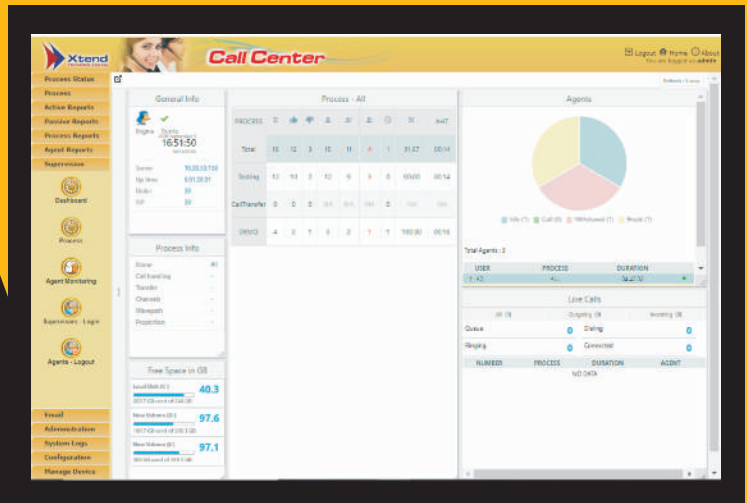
Xtend

Call Center

Logout Home About
You are logged in as admin

Process Status
Process
Action Reports
Passive Reports
Process Reports
Agent Reports
Supervision

Dashboard
Process
Agent Monitoring
Supervisors - Login
Agents - Logout

Email
Administration
System Logs
Configuration
Manage Device

General Info

Ringing
16:51:50

Server
Up time
Node
SIP

Process Info

Name
Call handling
Transfer
Channels
Wavepath
Projection

Free Space in GB

Local Disk (C:)
40.3

New Volume (D:)
97.6

New Volume (E:)
97.1

Process - All

| PROCESS | | | | | | | | | | |
|---|---|---|---|---|---|---|---|---|---|---|
| Total | 16 | 12 | 3 | 15 | 11 | 4 | 1 | 31.57 | 00:14 |
| Dialling | 12 | 10 | 2 | 12 | 9 | 3 | 0 | 00.00 | 00:14 |
| CallTransfer | 0 | 0 | 0 | | | | 0 | | |
| DEMO | 4 | 2 | 1 | 3 | 2 | 1 | 1 | 100.00 | 00:16 |

Agents

Total Agents : 3

| USER | PROCESS | DURATION |
|---|---|---|
| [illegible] | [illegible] | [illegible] |

Live Calls

Queue 0
Dialing 0
Ringing 0
Connected 0

| NUMBER | PROCESS | DURATION | AGENT |
|---|---|---|---|
| NO DATA | | | |